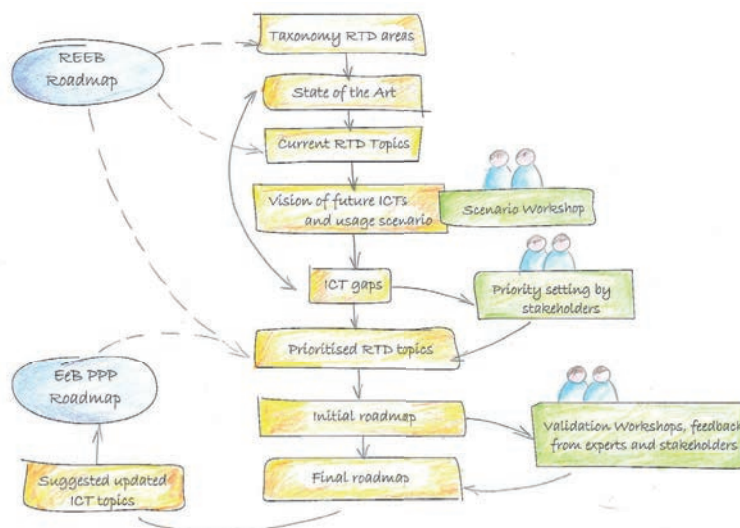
REEB Roadmap

Taxonomy RTD areas

State of the Art

Current RTD Topics

Vision of future ICTs and usage scenario

Scenario Workshop

ICT gaps

Priority setting by stakeholders

Prioritised RTD topics

EeB PPP Roadmap

Initial roadmap

Validation Workshops, feedback from experts and stakeholders

Suggested updated ICT topics

Final roadmap